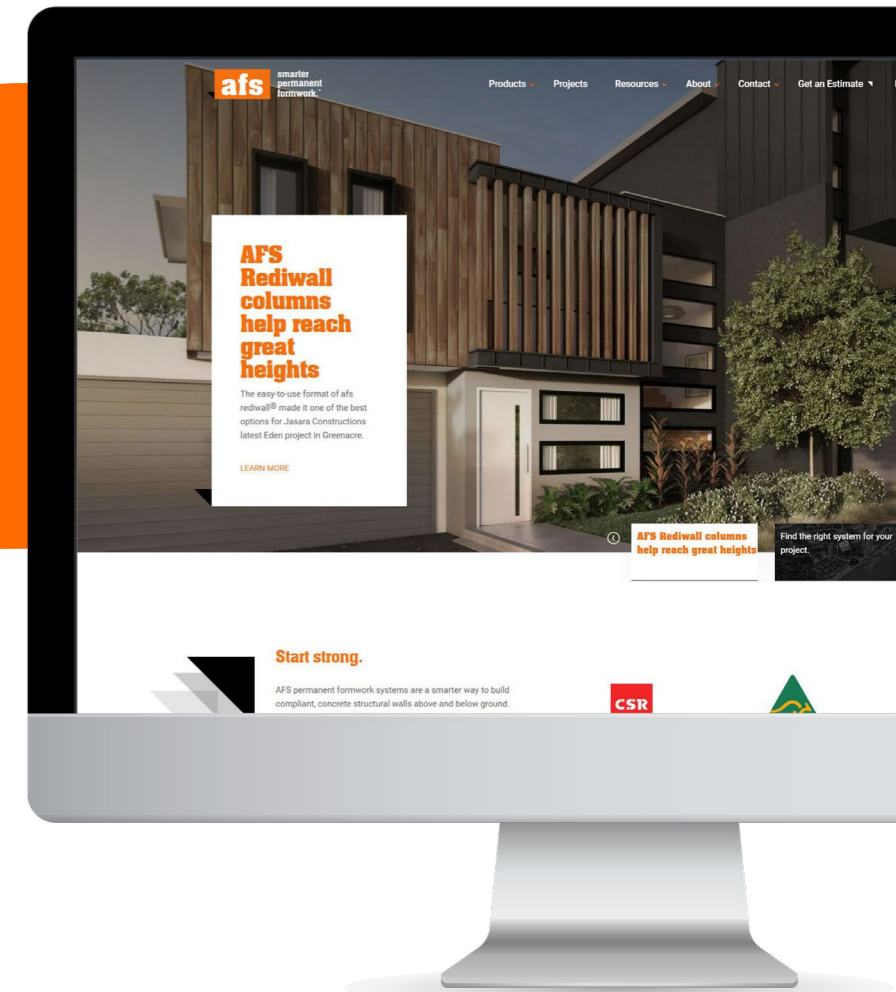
afs smarter permanent formwork.™

Products Projects Resources About Contact Get an Estimate

AFS Rediwall columns help reach great heights

The easy-to-use format of afs rediwall® made it one of the best options for Jasara Constructions latest Eden project in Greenacre.

LEARN MORE

AFS Rediwall columns help reach great heights

Find the right system for your project.

Start strong.

AFS permanent formwork systems are a smarter way to build compliant, concrete structural walls above and below ground.

CSR